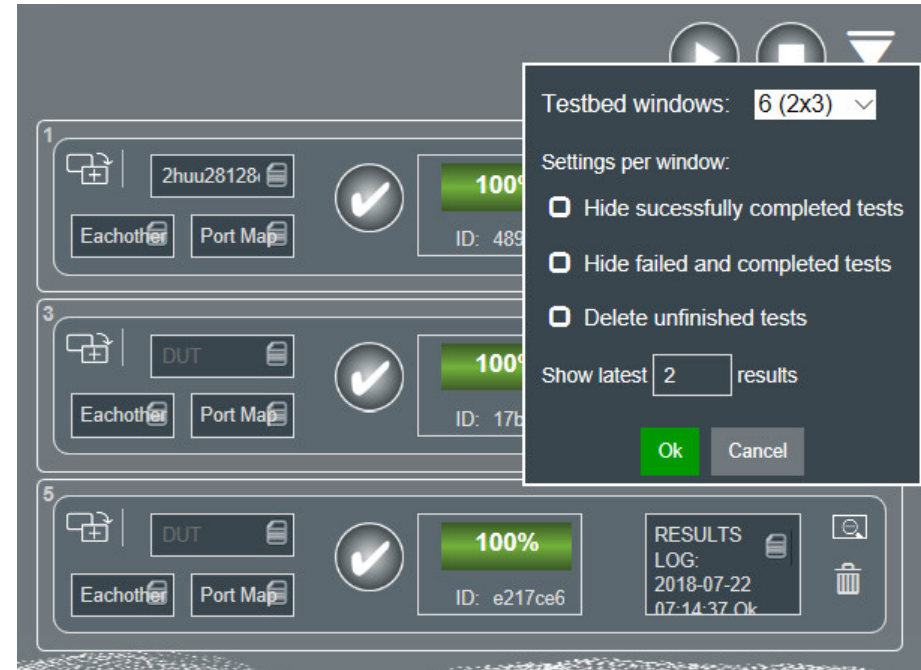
1

2huu28128

Eachother

Port Map

100%

ID: 489

3

DUT

Eachother

Port Map

100%

ID: 17b

5

DUT

Eachother

Port Map

100%

ID: e217ce6

RESULTS LOG: 2018-07-22 07:14:37 Ok

Testbed windows: 6 (2x3)

Settings per window:

Hide sucessfully completed tests

Hide failed and completed tests

Delete unfinished tests

Show latest 2 results

Ok

Cancel